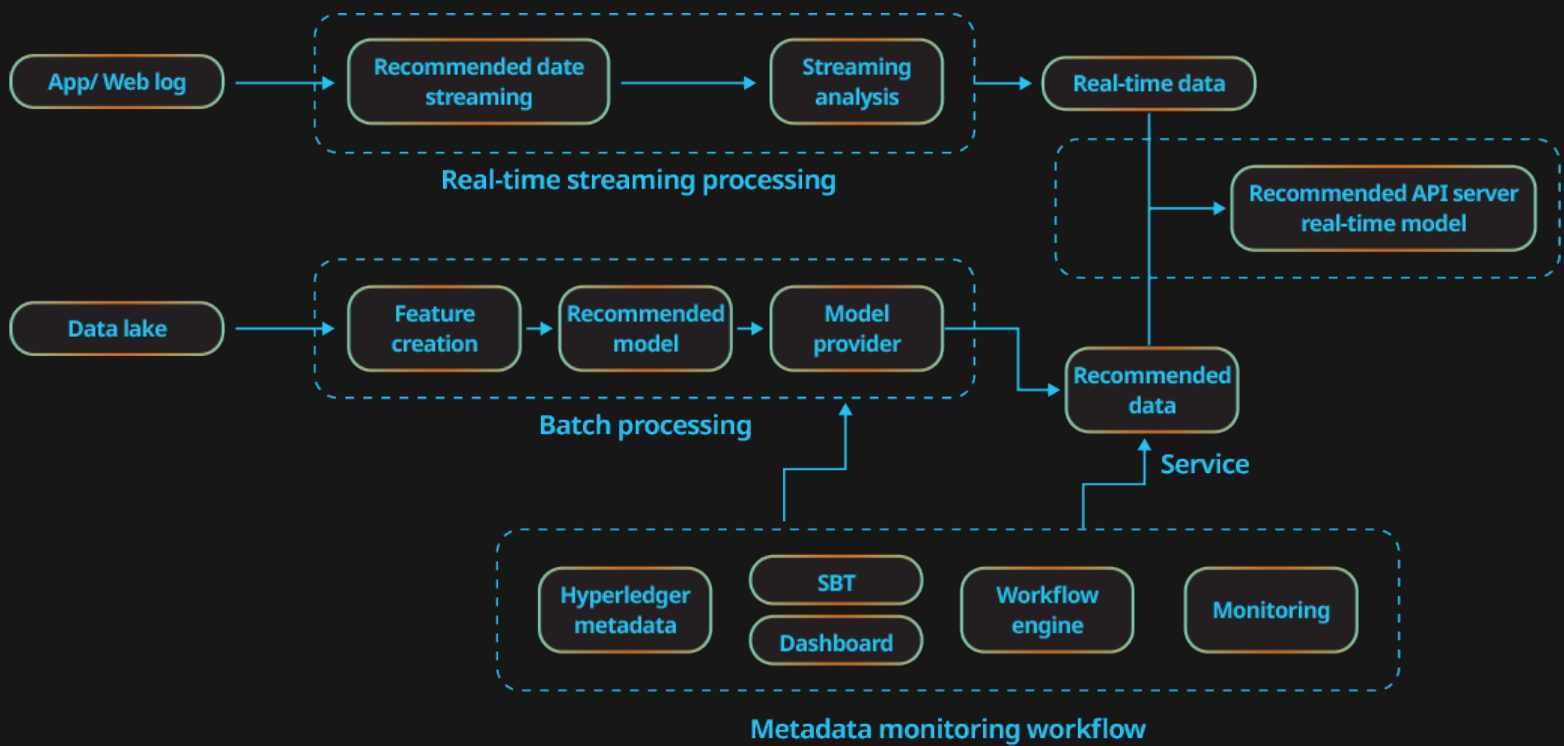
App/ Web log

Recommended date streaming

Streaming analysis

Real-time data

Real-time streaming processing

Recommended API server real-time model

Data lake

Feature creation

Recommended model

Model provider

Recommended data

Batch processing

Service

Hyperledger metadata

SBT

Dashboard

Workflow engine

Monitoring

Metadata monitoring workflow